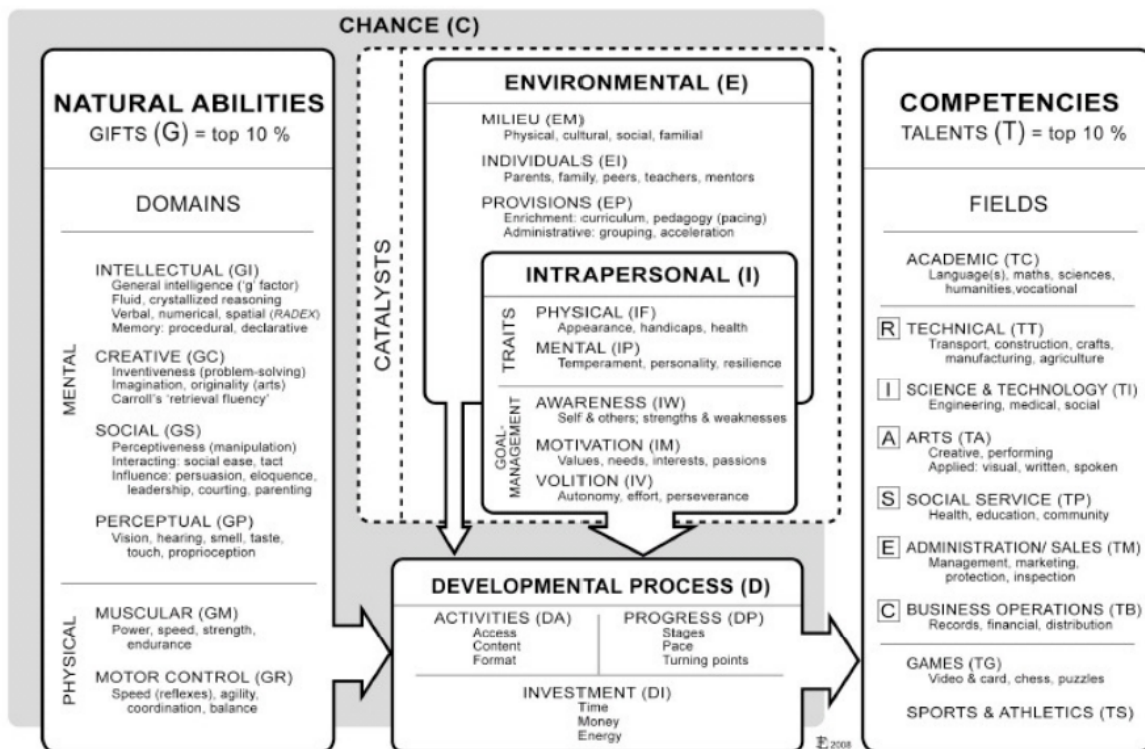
CHANCE (C)

NATURAL ABILITIES
GIFTS (G) = top 10 %

DOMAINS

MENTAL

INTELLECTUAL (GI)
General intelligence ('g' factor)
Fluid, crystallized reasoning
Verbal, numerical, spatial (RADEX)
Memory: procedural, declarative

CREATIVE (GC)
Inventiveness (problem-solving)
Imagination, originality (arts)
Carroll's 'retrieval fluency'

SOCIAL (GS)
Perceptiveness (manipulation)
Interacting: social ease, tact
Influence: persuasion, eloquence, leadership, courting, parenting

PERCEPTUAL (GP)
Vision, hearing, smell, taste, touch, proprioception

PHYSICAL

MUSCULAR (GM)
Power, speed, strength, endurance

MOTOR CONTROL (GR)
Speed (reflexes), agility, coordination, balance

CATALYSTS

ENVIRONMENTAL (E)

MILIEU (EM)
Physical, cultural, social, familial

INDIVIDUALS (EI)
Parents, family, peers, teachers, mentors

PROVISIONS (EP)
Enrichment: curriculum, pedagogy (pacing)
Administrative: grouping, acceleration

INTRAPERSONAL (I)

TRAITS

PHYSICAL (IF)
Appearance, handicaps, health

MENTAL (IP)
Temperament, personality, resilience

GOAL-MANAGEMENT

AWARENESS (IW)
Self & others; strengths & weaknesses

MOTIVATION (IM)
Values, needs, interests, passions

VOLITION (IV)
Autonomy, effort, perseverance

DEVELOPMENTAL PROCESS (D)

ACTIVITIES (DA)
Access
Content
Format

PROGRESS (DP)
Stages
Pace
Turning points

INVESTMENT (DI)
Time
Money
Energy

COMPETENCIES
TALENTS (T) = top 10 %

FIELDS

ACADEMIC (TC)
Language(s), maths, sciences, humanities,vocational

R TECHNICAL (TT)
Transport, construction, crafts, manufacturing, agriculture

I SCIENCE & TECHNOLOGY (TI)
Engineering, medical, social

A ARTS (TA)
Creative, performing
Applied: visual, written, spoken

S SOCIAL SERVICE (TP)
Health, education, community

E ADMINISTRATION/ SALES (TM)
Management, marketing, protection, inspection

C BUSINESS OPERATIONS (TB)
Records, financial, distribution

GAMES (TG)
Video & card, chess, puzzles

SPORTS & ATHLETICS (TS)

FG 2008